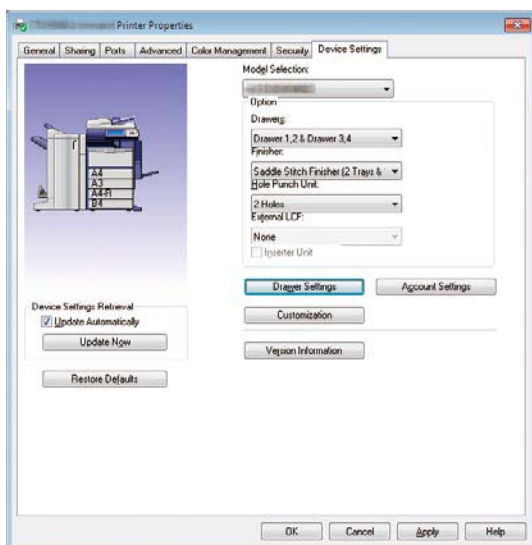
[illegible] Printer Properties

General | Sharing | Ports | Advanced | Color Management | Security | Device Settings

A4
A3
A4-R
B4

Model Selection:
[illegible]

Option
Drawers:
Drawer 1,2 & Drawer 3,4
Finisher:
Saddle Stitch Finisher (2 Trays &
Hole Punch Unit:
2 Holes
External LCF:
None
Inserter Unit

Device Settings Retrieval
Update Automatically
Update Now

Restore Defaults

Drawer Settings
Account Settings
Customization
Version Information

OK
Cancel
Apply
Help